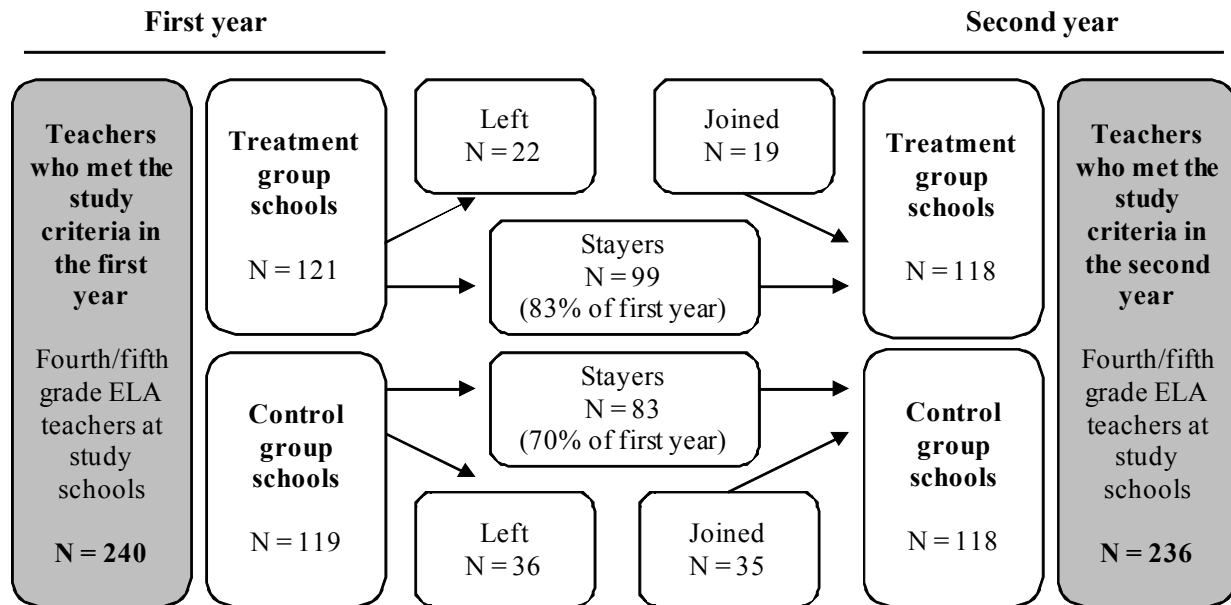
First year

Second year

Teachers who met the study criteria in the first year

Fourth/fifth grade ELA teachers at study schools

N = 240

Treatment group schools

N = 121

Control group schools

N = 119

Left
N = 22

Joined
N = 19

Stayers
N = 99
(83% of first year)

Stayers
N = 83
(70% of first year)

Left
N = 36

Joined
N = 35

Treatment group schools

N = 118

Control group schools

N = 118

Teachers who met the study criteria in the second year

Fourth/fifth grade ELA teachers at study schools

N = 236